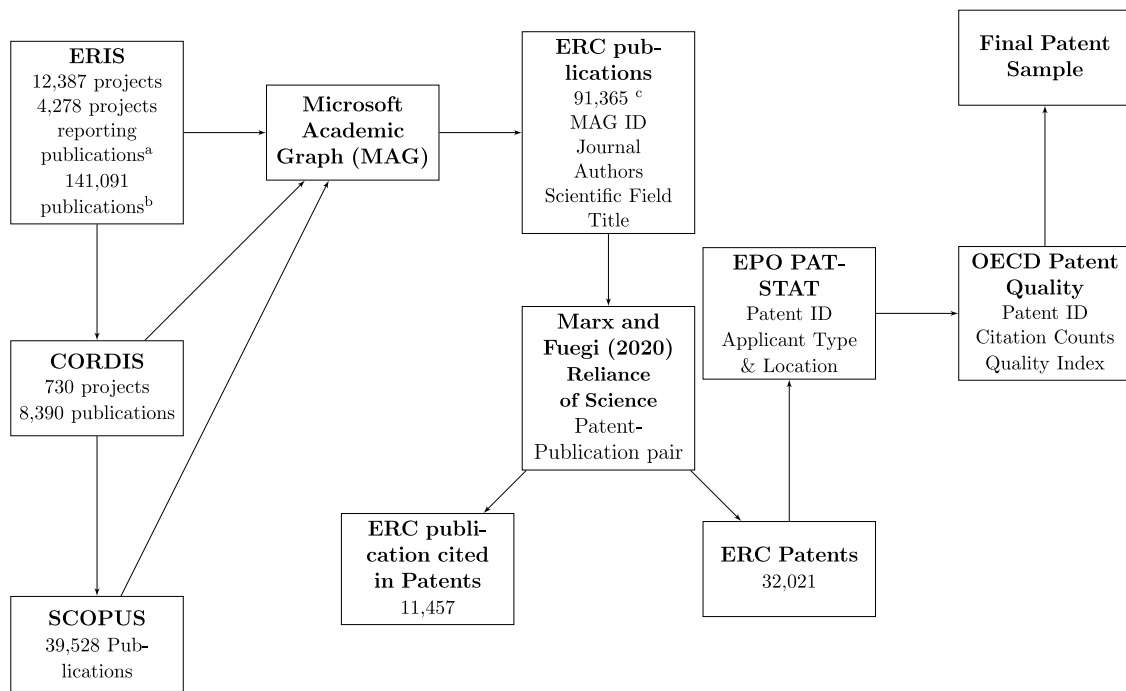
**ERIS**
12,387 projects
4,278 projects reporting publications$^{a}$
141,091 publications$^{b}$

**Microsoft Academic Graph (MAG)**

**ERC publications**
91,365 $^{c}$
MAG ID
Journal
Authors
Scientific Field
Title

**Final Patent Sample**

**CORDIS**
730 projects
8,390 publications

**Marx and Fuegi (2020) Reliance of Science**
Patent-Publication pair

**EPO PATSTAT**
Patent ID
Applicant Type & Location

**OECD Patent Quality**
Patent ID
Citation Counts
Quality Index

**ERC publication cited in Patents**
11,457

**ERC Patents**
32,021

**SCOPUS**
39,528 Publications